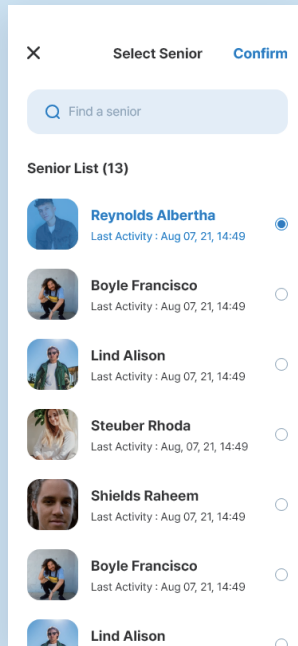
Select Senior

Confirm

Find a senior

Senior List (13)

Reynolds Albertha
Last Activity : Aug 07, 21, 14:49

Boyle Francisco
Last Activity : Aug 07, 21, 14:49

Lind Alison
Last Activity : Aug 07, 21, 14:49

Steuber Rhoda
Last Activity : Aug, 07, 21, 14:49

Shields Raheem
Last Activity : Aug 07, 21, 14:49

Boyle Francisco
Last Activity : Aug 07, 21, 14:49

Lind Alison